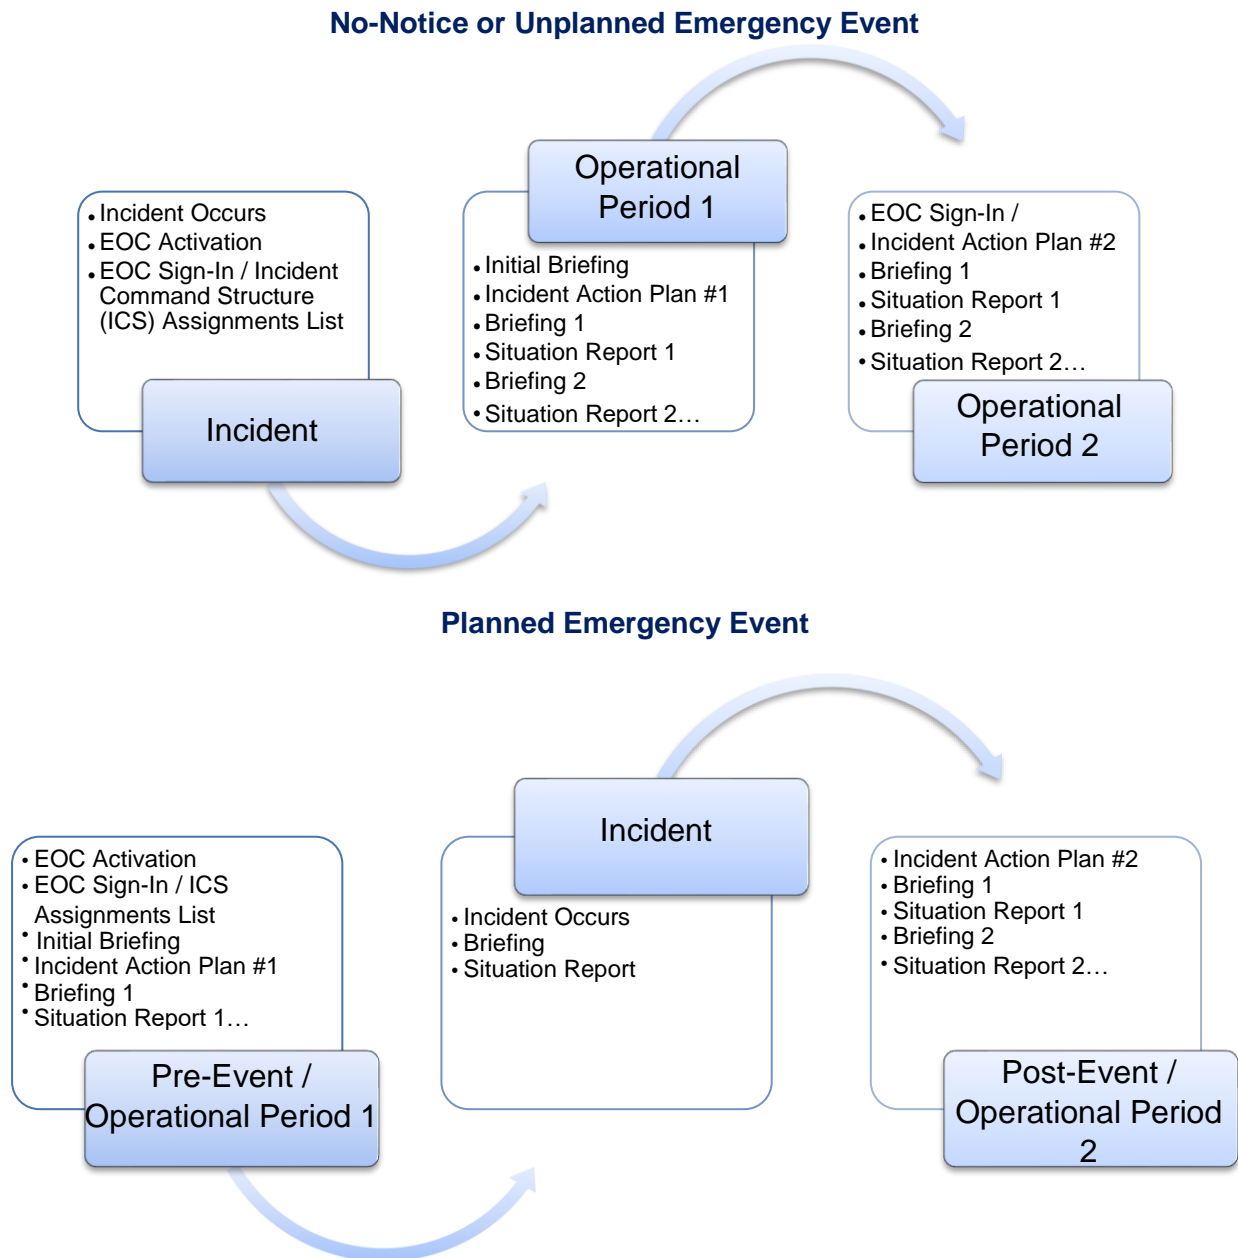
No-Notice or Unplanned Emergency Event

• Incident Occurs
• EOC Activation
• EOC Sign-In / Incident Command Structure (ICS) Assignments List

Incident

Operational Period 1

• Initial Briefing
• Incident Action Plan #1
• Briefing 1
• Situation Report 1
• Briefing 2
• Situation Report 2…

• EOC Sign-In /
• Incident Action Plan #2
• Briefing 1
• Situation Report 1
• Briefing 2
• Situation Report 2…

Operational Period 2

Planned Emergency Event

• EOC Activation
• EOC Sign-In / ICS Assignments List
• Initial Briefing
• Incident Action Plan #1
• Briefing 1
• Situation Report 1…

Pre-Event / Operational Period 1

Incident

• Incident Occurs
• Briefing
• Situation Report

• Incident Action Plan #2
• Briefing 1
• Situation Report 1
• Briefing 2
• Situation Report 2…

Post-Event / Operational Period 2